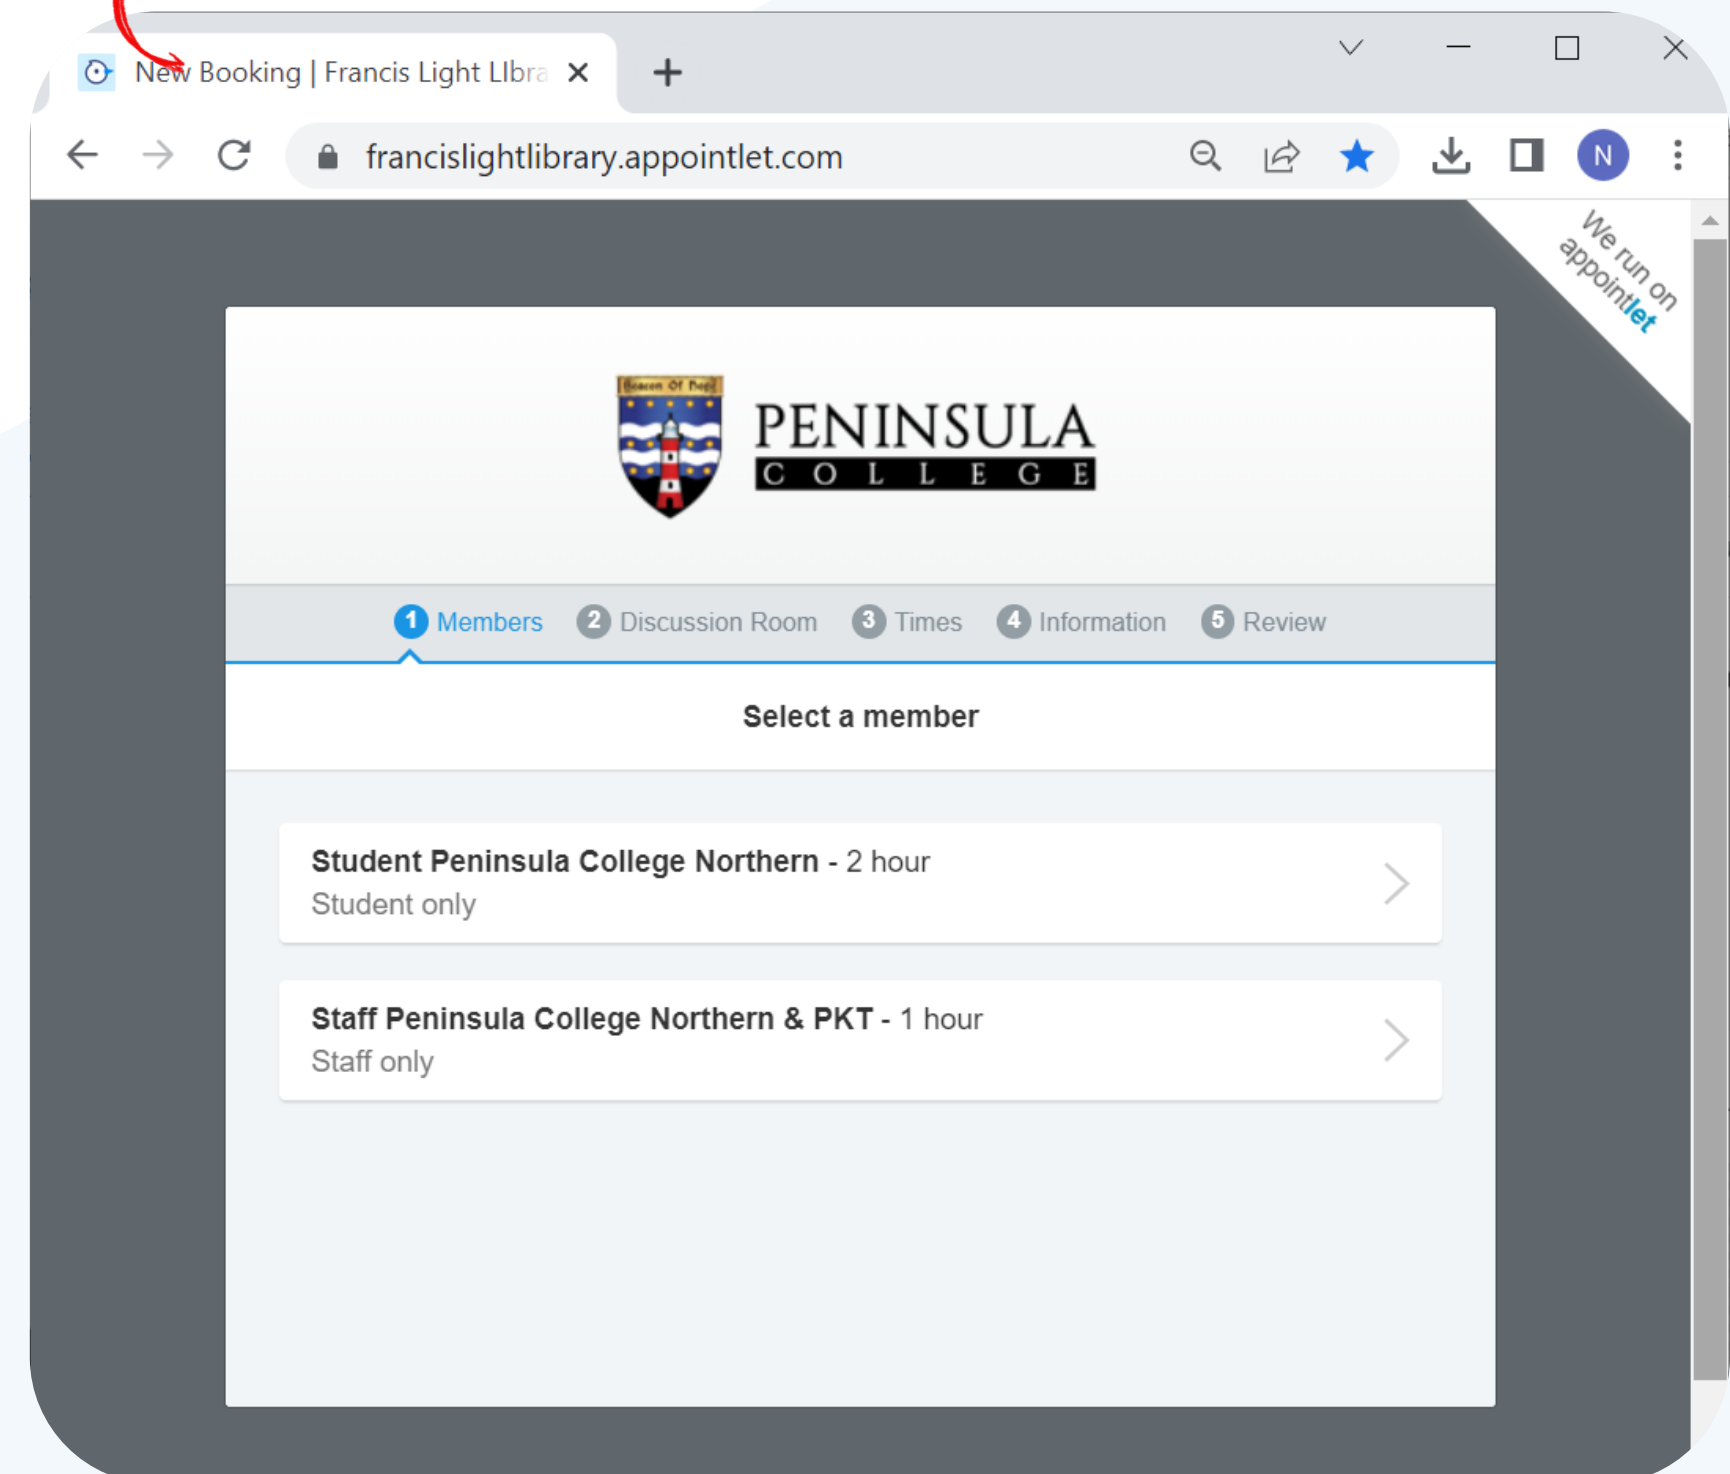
New Booking | Francis Light Llbra ✕ +

francislightlibrary.appointlet.com

N

We run on appointlet

Beacon Of Hope

PENINSULA
COLLEGE

1 Members 2 Discussion Room 3 Times 4 Information 5 Review

Select a member

Student Peninsula College Northern - 2 hour
Student only

Staff Peninsula College Northern & PKT - 1 hour
Staff only